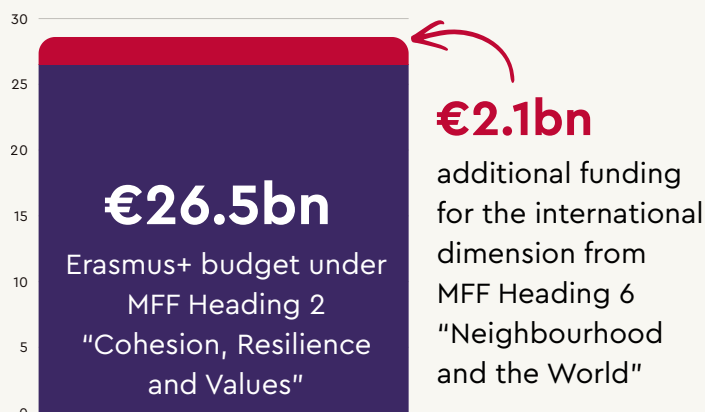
30
25
20
15
10
5
0

€26.5bn
Erasmus+ budget under MFF Heading 2 "Cohesion, Resilience and Values"

€2.1bn
additional funding for the international dimension from MFF Heading 6 "Neighbourhood and the World"